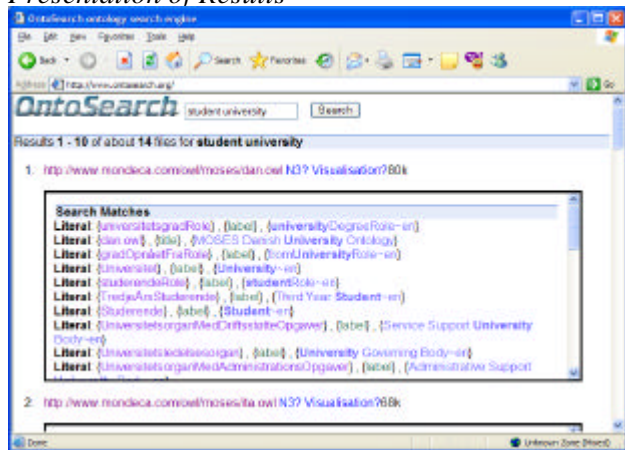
Presentation of Results

OntoSearch ontology search engine

File Edit View Favorites Tools Help

Back Search Favorites

Address http://www.ontosearch.org/ Go

OntoSearch student university Search

Results 1 - 10 of about 14 files for student university

1. http://www.mondeca.com/owl/moses/dan.owl N3? Visualisation? 80k

Search Matches
Literal: {universitetsgradRole}, {label}, {universityDegreeRole~en}
Literal: {dan.owl}, {title}, {MOSES Danish University Ontology}
Literal: {gradOpnaetFraRole}, {label}, {fromUniversityRole~en}
Literal: {Universitet}, {label}, {University~en}
Literal: {studerendeRole}, {label}, {studentRole~en}
Literal: {TredjeAarsStuderende}, {label}, {Third Year Student~en}
Literal: {Studerende}, {label}, {Student~en}
Literal: {UniversitetsorganMedDriftsstatteOpgaver}, {label}, {Service Support University Body~en}
Literal: {Universitetsledelsesorgan}, {label}, {University Governing Body~en}
Literal: {UniversitetsorganMedAdministrationsOpgaver}, {label}, {Administrative Support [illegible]

2. http://www.mondeca.com/owl/moses/ita.owl N3? Visualisation? 68k

Done Unknown Zone (Mixed)